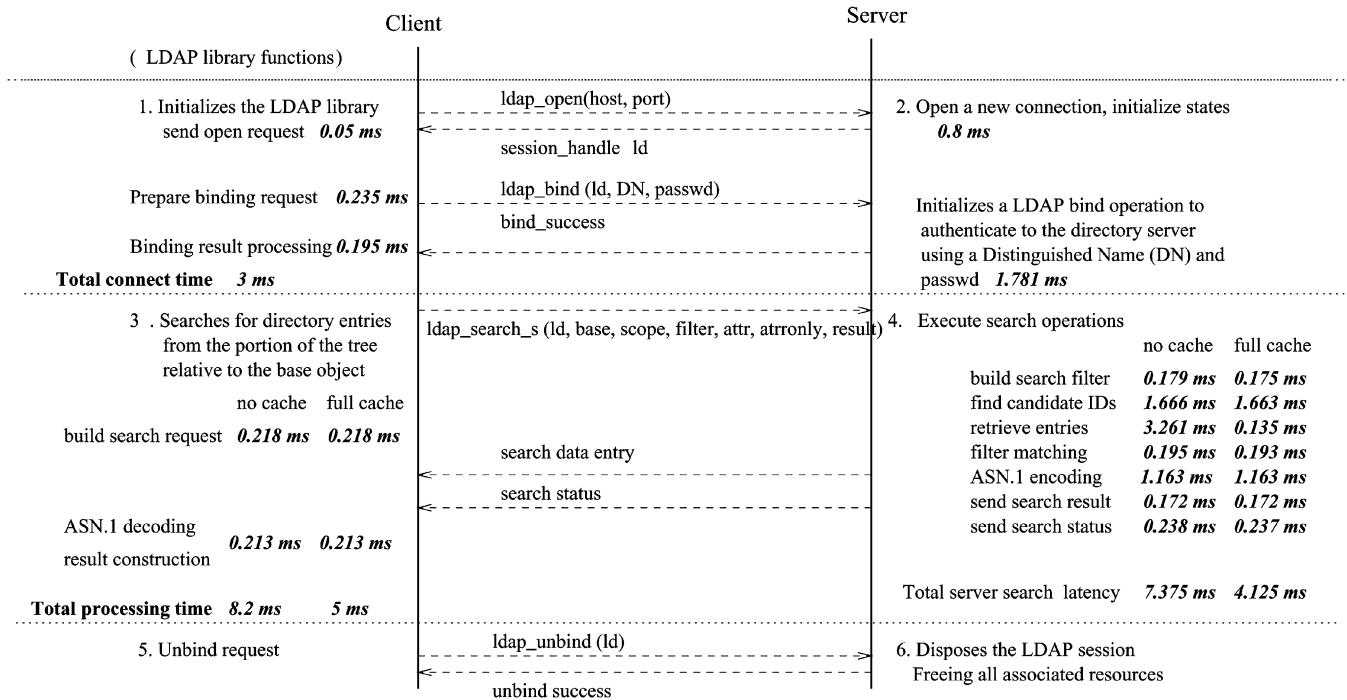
Client

Server

( LDAP library functions)

1. Initializes the LDAP library send open request ***0.05 ms***

ldap_open(host, port)

session_handle ld

2. Open a new connection, initialize states ***0.8 ms***

Prepare binding request ***0.235 ms***

ldap_bind (ld, DN, passwd)

bind_success

Binding result processing ***0.195 ms***

Initializes a LDAP bind operation to authenticate to the directory server using a Distinguished Name (DN) and passwd ***1.781 ms***

**Total connect time** ***3 ms***

3 . Searches for directory entries from the portion of the tree relative to the base object

ldap_search_s (ld, base, scope, filter, attr, atrronly, result)

4. Execute search operations

| | no cache | full cache |
|---|---|---|
| build search request | ***0.218 ms*** | ***0.218 ms*** |

| | no cache | full cache |
|---|---|---|
| build search filter | ***0.179 ms*** | ***0.175 ms*** |
| find candidate IDs | ***1.666 ms*** | ***1.663 ms*** |
| retrieve entries | ***3.261 ms*** | ***0.135 ms*** |
| filter matching | ***0.195 ms*** | ***0.193 ms*** |
| ASN.1 encoding | ***1.163 ms*** | ***1.163 ms*** |
| send search result | ***0.172 ms*** | ***0.172 ms*** |
| send search status | ***0.238 ms*** | ***0.237 ms*** |

search data entry

search status

ASN.1 decoding result construction ***0.213 ms*** ***0.213 ms***

Total server search latency ***7.375 ms*** ***4.125 ms***

**Total processing time** ***8.2 ms*** ***5 ms***

5. Unbind request

ldap_unbind (ld)

unbind success

6. Disposes the LDAP session Freeing all associated resources